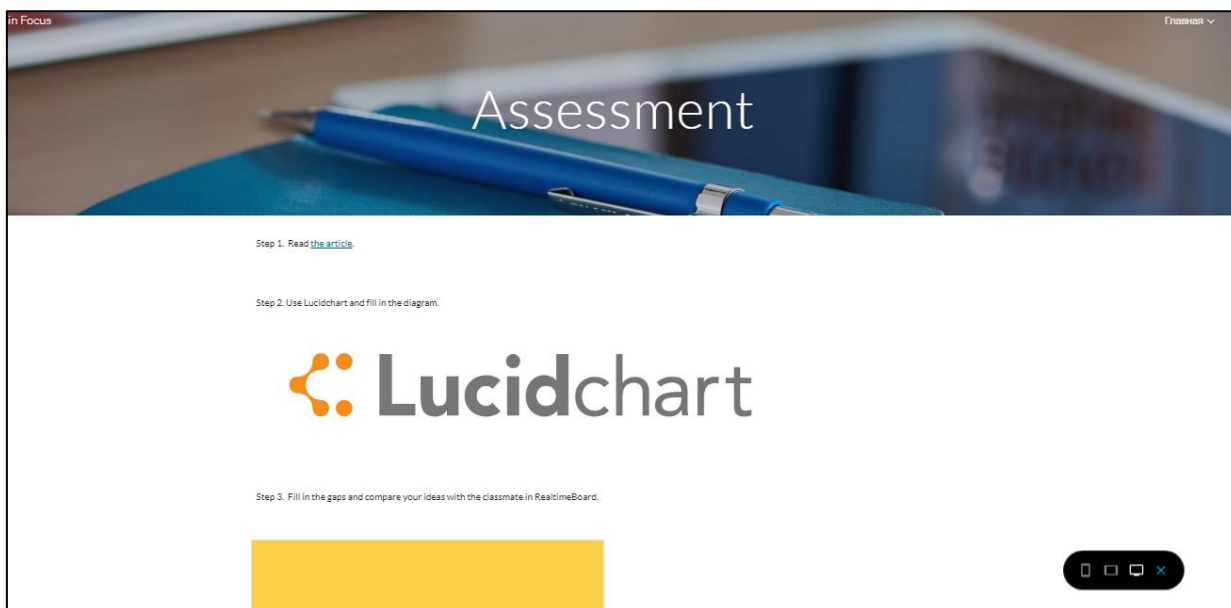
in Focus

Главная

Assessment

Step 1. Read the article.

Step 2. Use Lucidchart and fill in the diagram.

Lucidchart

Step 3. Fill in the gaps and compare your ideas with the classmate in RealtimeBoard.